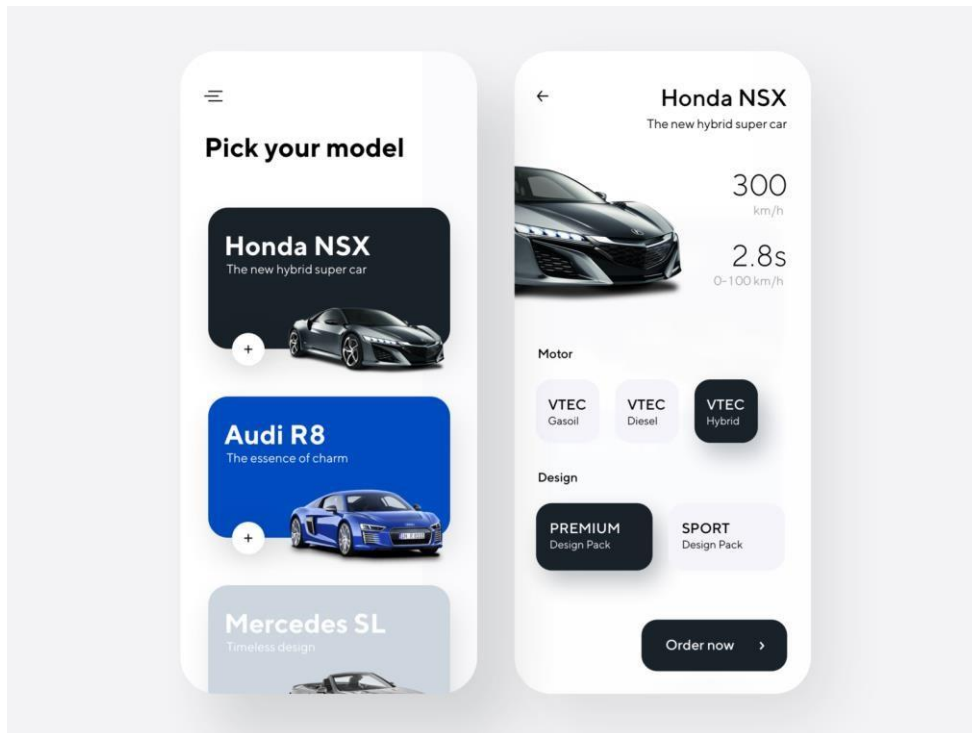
Pick your model

Honda NSX
The new hybrid super car
+

Audi R8
The essence of charm
+

Mercedes SL
Timeless design

←
Honda NSX
The new hybrid super car

300
km/h

2.8s
0-100 km/h

Motor

VTEC
Gasoil

VTEC
Diesel

VTEC
Hybrid

Design

PREMIUM
Design Pack

SPORT
Design Pack

Order now ›